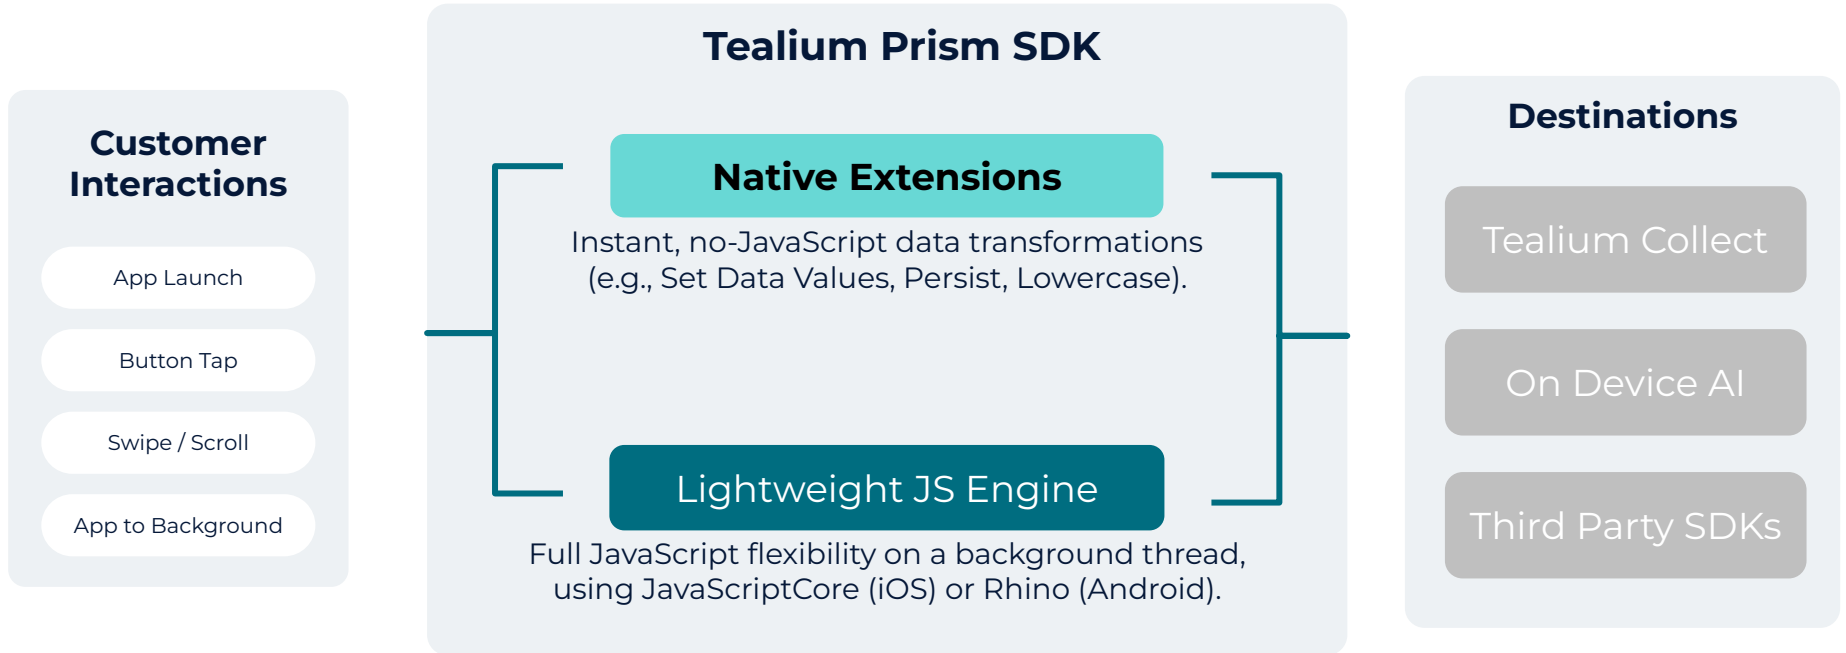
Customer Interactions

App Launch

Button Tap

Swipe / Scroll

App to Background

Tealium Prism SDK

Native Extensions

Instant, no-JavaScript data transformations (e.g., Set Data Values, Persist, Lowercase).

Lightweight JS Engine

Full JavaScript flexibility on a background thread, using JavaScriptCore (iOS) or Rhino (Android).

Destinations

Tealium Collect

On Device AI

Third Party SDKs